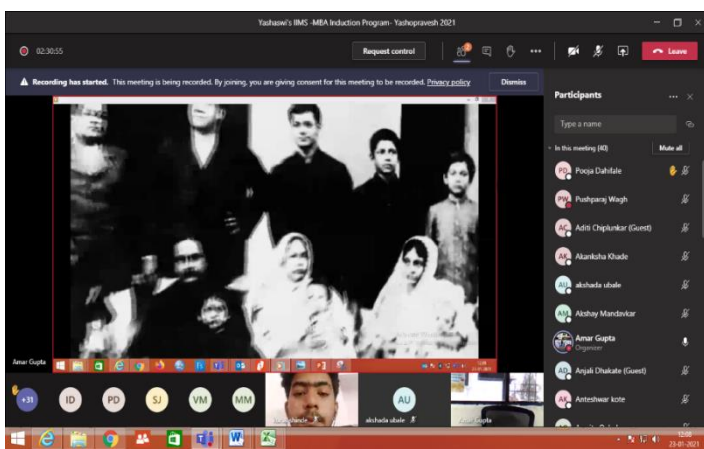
Yashaswi's IIMS -MBA Induction Program - Yashopravesh 2021

02:30:55

Request control

Leave

Recording has started. This meeting is being recorded. By joining, you are giving consent for this meeting to be recorded. Privacy policy

Dismiss

Participants

Type a name

In this meeting (40)

Mute all

PD Pooja Dahifale

PW Pushparaj Wagh

AC Aditi Chiplunkar (Guest)

AK Akanksha Khade

AU akshada ubale

AK Akshay Mandavkar

Amar Gupta
Organizer

AD Anjali Dhakate (Guest)

AK Anteshwar kote

Amar Gupta

+31

ID

PD

SJ

VM

MM

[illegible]

AU

akshada ubale

Amar Gupta

23-01-2021